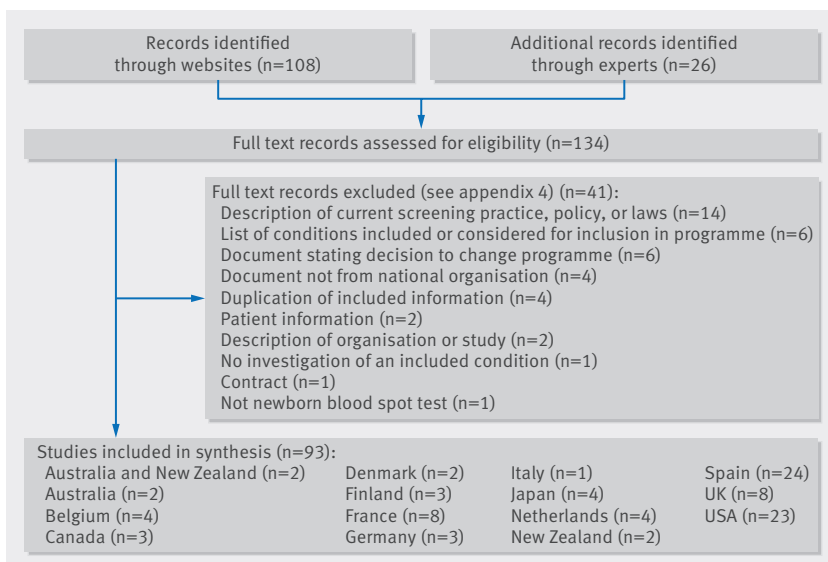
Records identified through websites (n=108)

Additional records identified through experts (n=26)

Full text records assessed for eligibility (n=134)

Full text records excluded (see appendix 4) (n=41):
Description of current screening practice, policy, or laws (n=14)
List of conditions included or considered for inclusion in programme (n=6)
Document stating decision to change programme (n=6)
Document not from national organisation (n=4)
Duplication of included information (n=4)
Patient information (n=2)
Description of organisation or study (n=2)
No investigation of an included condition (n=1)
Contract (n=1)
Not newborn blood spot test (n=1)

Studies included in synthesis (n=93):
Australia and New Zealand (n=2)
Australia (n=2)
Belgium (n=4)
Canada (n=3)
Denmark (n=2)
Finland (n=3)
France (n=8)
Germany (n=3)
Italy (n=1)
Japan (n=4)
Netherlands (n=4)
New Zealand (n=2)
Spain (n=24)
UK (n=8)
USA (n=23)